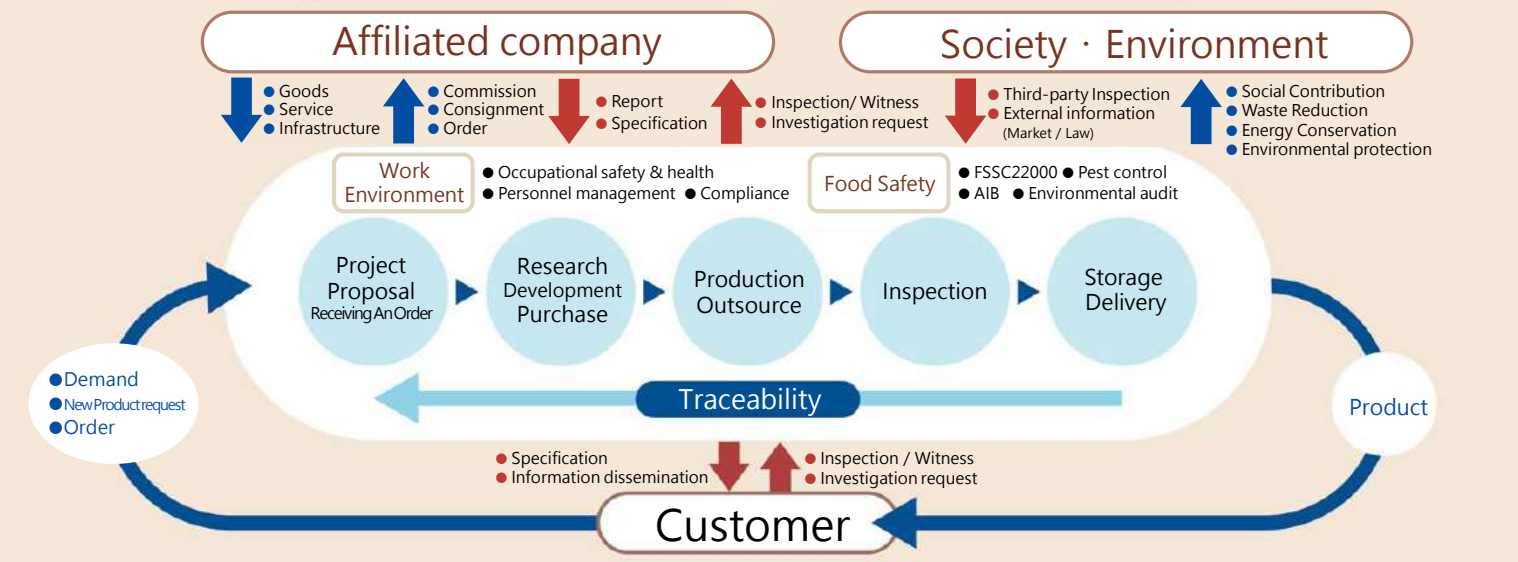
Affiliated company

Society · Environment

● Goods
● Service
● Infrastructure

● Commission
● Consignment
● Order

● Report
● Specification

● Inspection/ Witness
● Investigation request

● Third-party Inspection
● External information (Market / Law)

● Social Contribution
● Waste Reduction
● Energy Conservation
● Environmental protection

Work Environment

● Occupational safety & health
● Personnel management ● Compliance

Food Safety

● FSSC22000 ● Pest control
● AIB ● Environmental audit

Project Proposal Receiving An Order

Research Development Purchase

Production Outsource

Inspection

Storage Delivery

Traceability

●Demand
●New Product request
●Order

Product

● Specification
● Information dissemination

● Inspection / Witness
● Investigation request

Customer